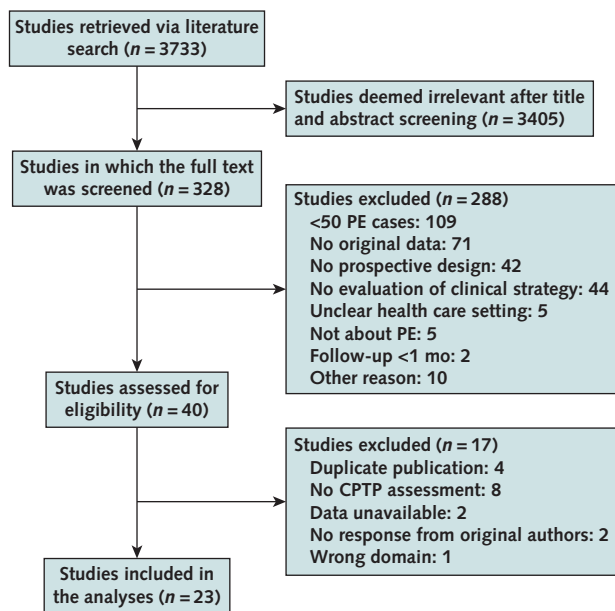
Studies retrieved via literature search ($n = 3733$)

Studies deemed irrelevant after title and abstract screening ($n = 3405$)

Studies in which the full text was screened ($n = 328$)

Studies excluded ($n = 288$)
<50 PE cases: 109
No original data: 71
No prospective design: 42
No evaluation of clinical strategy: 44
Unclear health care setting: 5
Not about PE: 5
Follow-up <1 mo: 2
Other reason: 10

Studies assessed for eligibility ($n = 40$)

Studies excluded ($n = 17$)
Duplicate publication: 4
No CPTP assessment: 8
Data unavailable: 2
No response from original authors: 2
Wrong domain: 1

Studies included in the analyses ($n = 23$)